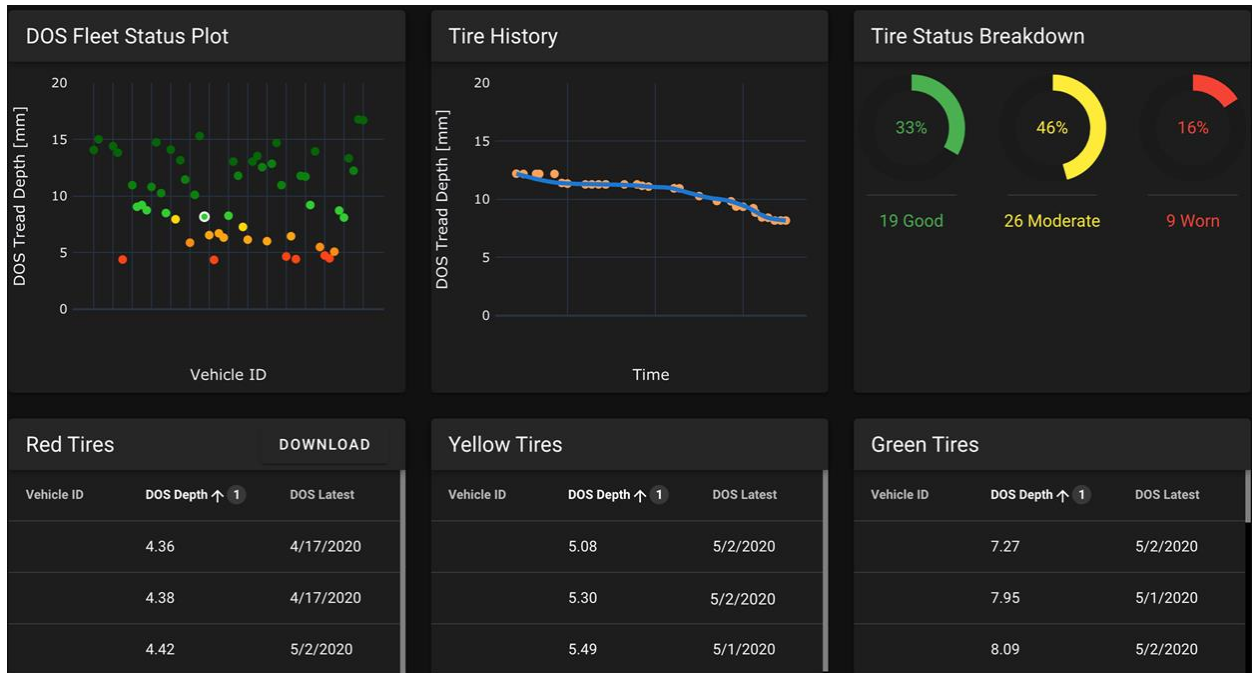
DOS Fleet Status Plot

20
15
10
5
0
DOS Tread Depth [mm]
Vehicle ID

Tire History

20
15
10
5
0
DOS Tread Depth [mm]
Time

Tire Status Breakdown

33%
19 Good

46%
26 Moderate

16%
9 Worn

Red Tires
DOWNLOAD

| Vehicle ID | DOS Depth ↑ 1 | DOS Latest |
|---|---|---|
| | 4.36 | 4/17/2020 |
| | 4.38 | 4/17/2020 |
| | 4.42 | 5/2/2020 |

Yellow Tires

| Vehicle ID | DOS Depth ↑ 1 | DOS Latest |
|---|---|---|
| | 5.08 | 5/2/2020 |
| | 5.30 | 5/2/2020 |
| | 5.49 | 5/1/2020 |

Green Tires

| Vehicle ID | DOS Depth ↑ 1 | DOS Latest |
|---|---|---|
| | 7.27 | 5/2/2020 |
| | 7.95 | 5/1/2020 |
| | 8.09 | 5/2/2020 |